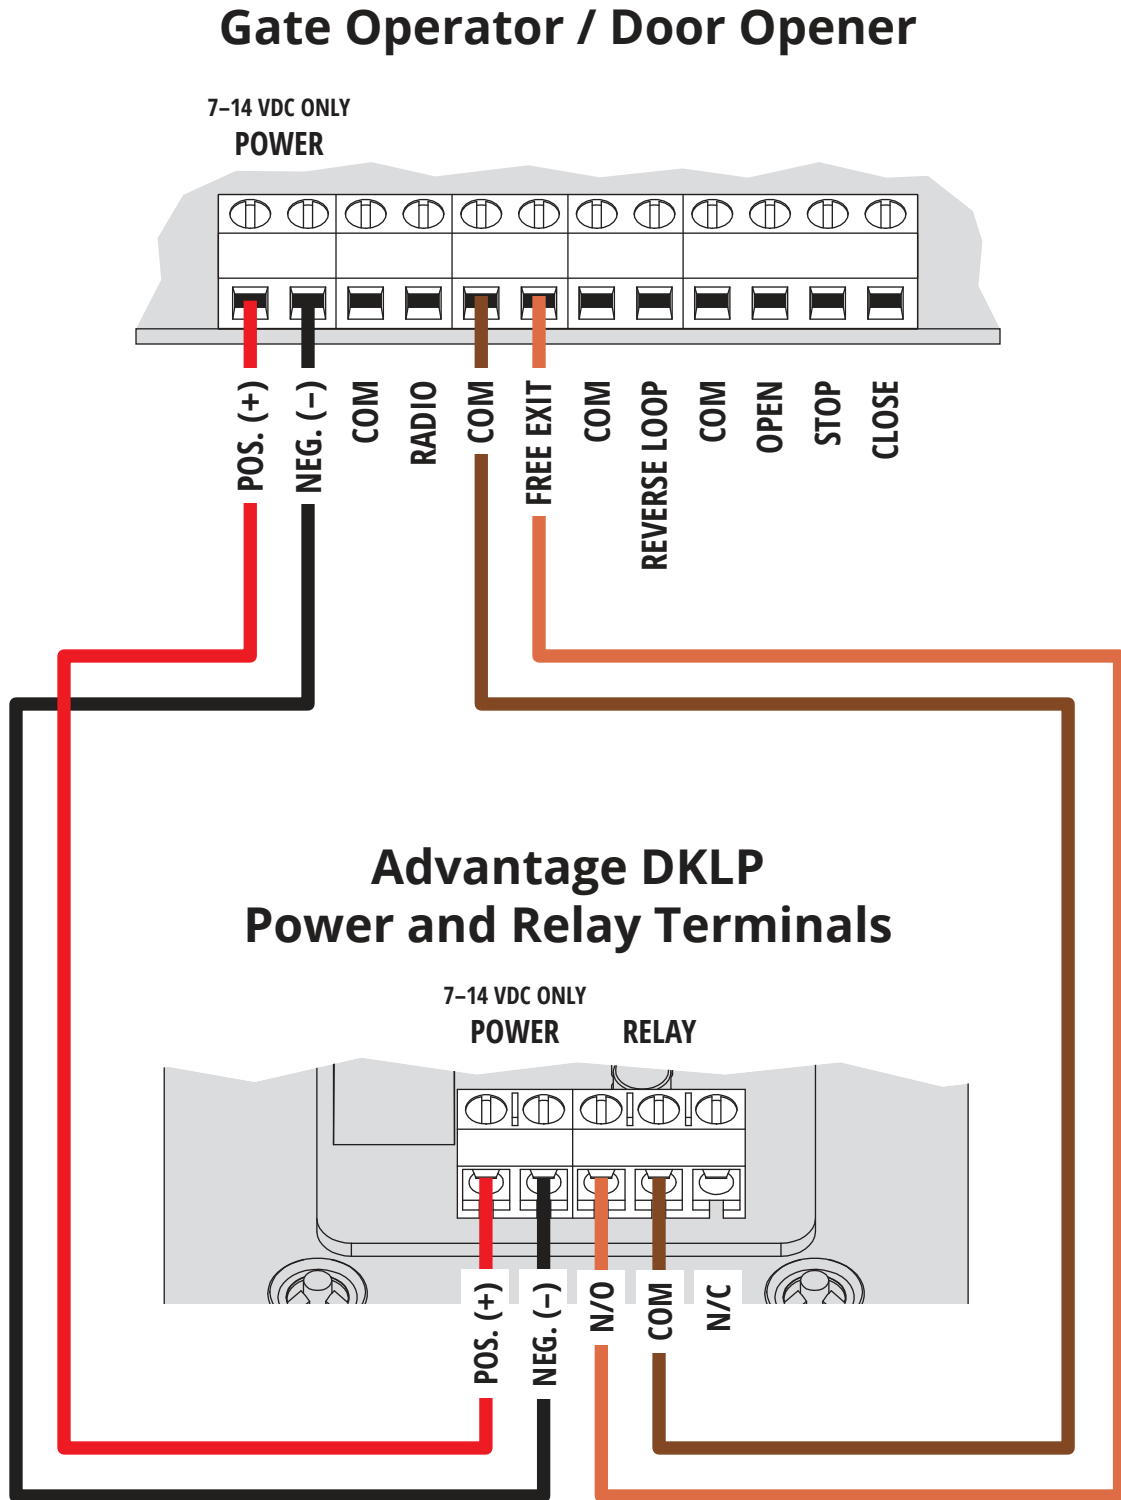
Gate Operator / Door Opener

7–14 VDC ONLY
POWER

POS. (+)
NEG. (–)
COM
RADIO
COM
FREE EXIT
COM
REVERSE LOOP
COM
OPEN
STOP
CLOSE

Advantage DKLP
Power and Relay Terminals

7–14 VDC ONLY
POWER
RELAY

POS. (+)
NEG. (–)
N/O
COM
N/C